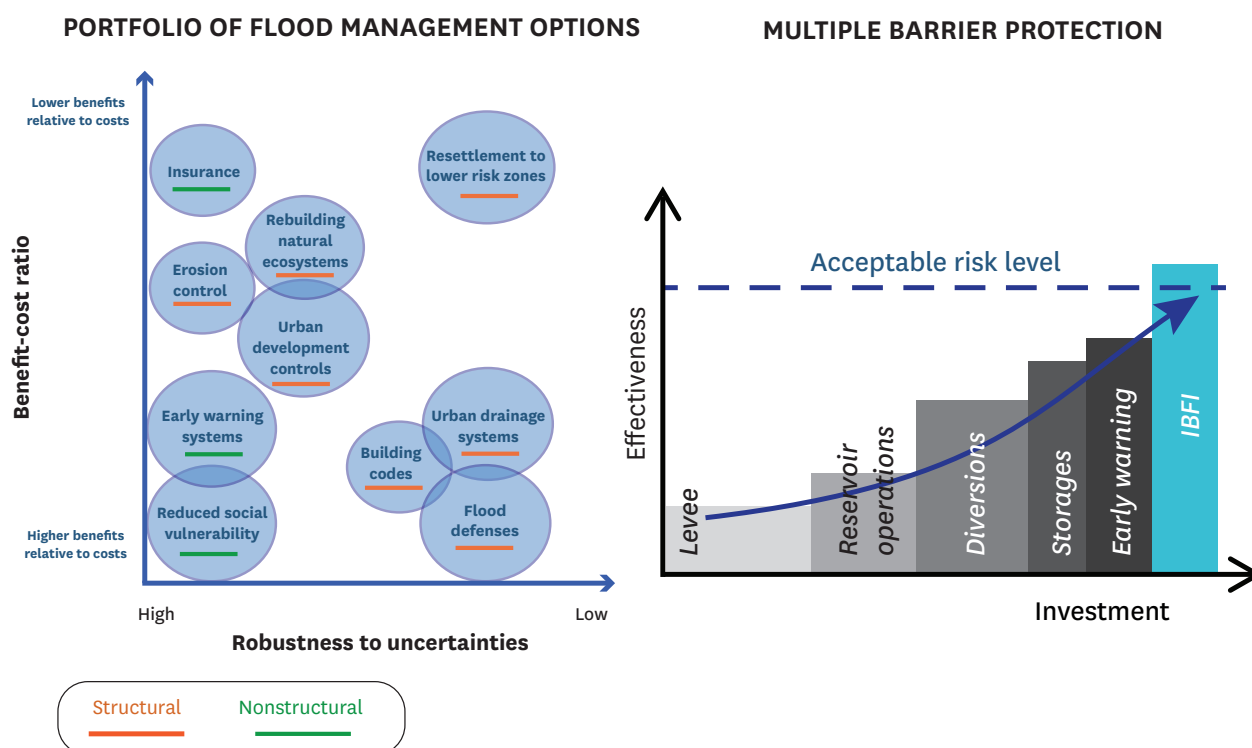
PORTFOLIO OF FLOOD MANAGEMENT OPTIONS

Lower benefits relative to costs

Higher benefits relative to costs

Benefit-cost ratio

Insurance

Resettlement to lower risk zones

Rebuilding natural ecosystems

Erosion control

Urban development controls

Early warning systems

Urban drainage systems

Building codes

Reduced social vulnerability

Flood defenses

High

Low

Robustness to uncertainties

Structural

Nonstructural

MULTIPLE BARRIER PROTECTION

Acceptable risk level

Effectiveness

Levee

Reservoir operations

Diversions

Storages

Early warning

IBFI

Investment